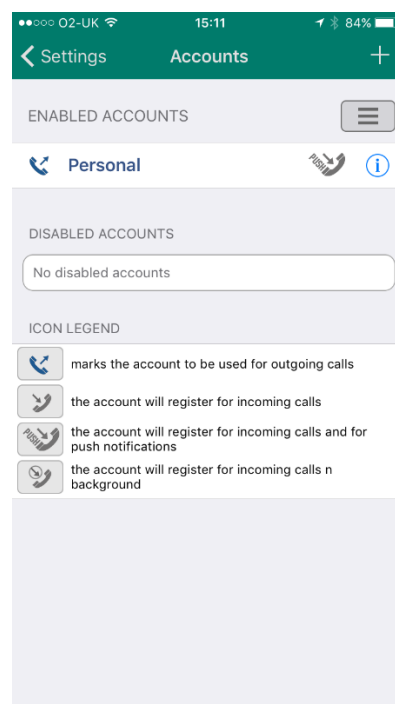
●●○○○ O2-UK 15:11 84%

Settings Accounts +

ENABLED ACCOUNTS

Personal PUSH

DISABLED ACCOUNTS

No disabled accounts

ICON LEGEND

marks the account to be used for outgoing calls

the account will register for incoming calls

PUSH the account will register for incoming calls and for push notifications

the account will register for incoming calls n background